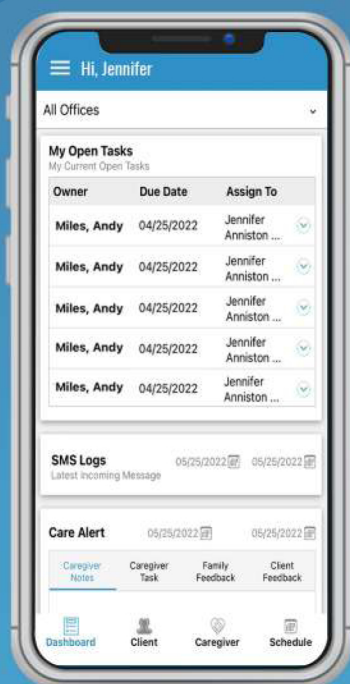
Hi, Jennifer

All Offices

My Open Tasks
My Current Open Tasks

| Owner | Due Date | Assign To |
|---|---|---|
| Miles, Andy | 04/25/2022 | Jennifer Anniston ... |
| Miles, Andy | 04/25/2022 | Jennifer Anniston ... |
| Miles, Andy | 04/25/2022 | Jennifer Anniston ... |
| Miles, Andy | 04/25/2022 | Jennifer Anniston ... |
| Miles, Andy | 04/25/2022 | Jennifer Anniston ... |

SMS Logs
Latest Incoming Message
05/25/2022 05/25/2022

Care Alert 05/25/2022 05/25/2022

Caregiver Notes
Caregiver Task
Family Feedback
Client Feedback

Dashboard
Client
Caregiver
Schedule